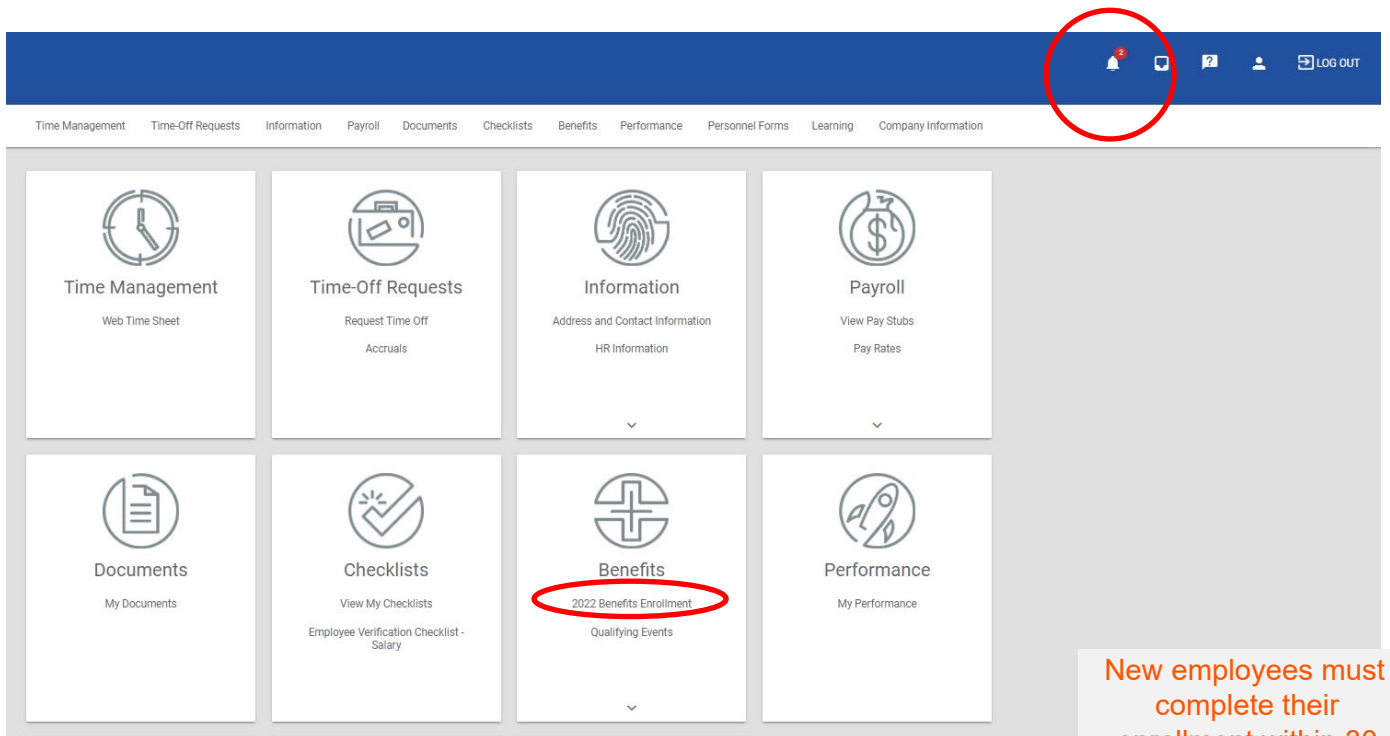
2

LOG OUT

Time Management Time-Off Requests Information Payroll Documents Checklists Benefits Performance Personnel Forms Learning Company Information

Time Management

Web Time Sheet

Time-Off Requests

Request Time Off

Accruals

Information

Address and Contact Information

HR Information

Payroll

View Pay Stubs

Pay Rates

Documents

My Documents

Checklists

View My Checklists

Employee Verification Checklist - Salary

Benefits

2022 Benefits Enrollment

Qualifying Events

Performance

My Performance

New employees must complete their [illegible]